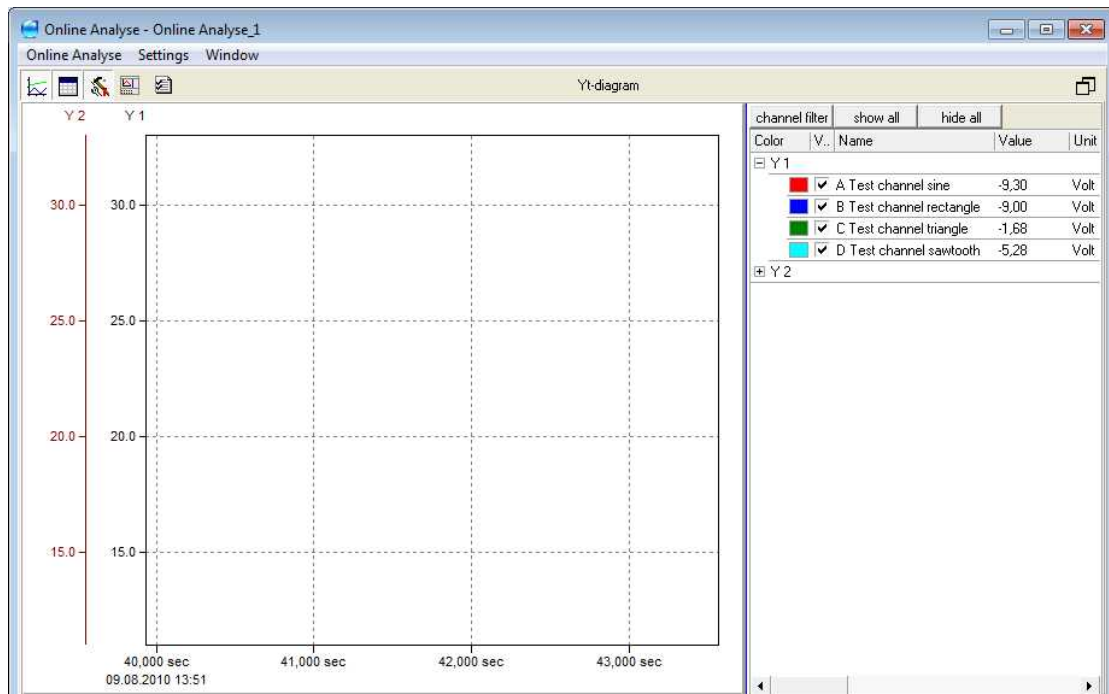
Online Analyse - Online Analyse_1

Online Analyse Settings Window

Yt-diagram

Y 2 Y 1

30.0 30.0

25.0 25.0

20.0 20.0

15.0 15.0

40,000 sec
09.08.2010 13:51

41,000 sec

42,000 sec

43,000 sec

channel filter show all hide all

| Color | V.. | Name | Value | Unit |
|---|---|---|---|---|
| ⊟ Y 1 | | | | |
| | ✔ | A Test channel sine | -9,30 | Volt |
| | ✔ | B Test channel rectangle | -9,00 | Volt |
| | ✔ | C Test channel triangle | -1,68 | Volt |
| | ✔ | D Test channel sawtooth | -5,28 | Volt |
| ⊞ Y 2 | | | | |